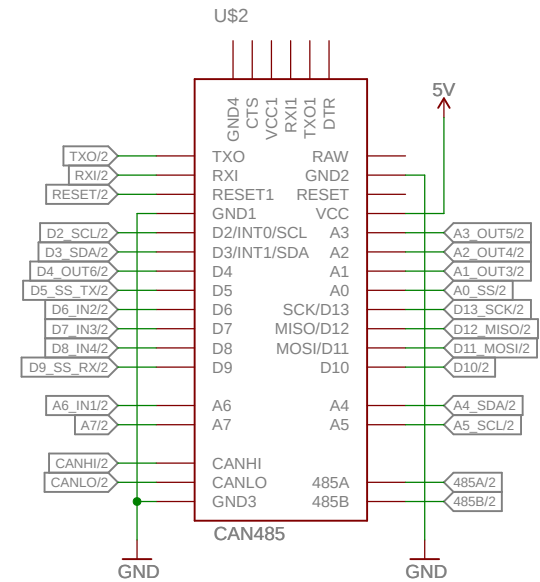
U$2

GND4
CTS
VCC1
RXI1
TXO1
DTR

5V

TXO/2 TXO RAW
RXI/2 RXI GND2
RESET/2 RESET1 RESET
GND1 VCC
D2_SCL/2 D2/INT0/SCL A3 A3_OUT5/2
D3_SDA/2 D3/INT1/SDA A2 A2_OUT4/2
D4_OUT6/2 D4 A1 A1_OUT3/2
D5_SS_TX/2 D5 A0 A0_SS/2
D6_IN2/2 D6 SCK/D13 D13_SCK/2
D7_IN3/2 D7 MISO/D12 D12_MISO/2
D8_IN4/2 D8 MOSI/D11 D11_MOSI/2
D9_SS_RX/2 D9 D10 D10/2

A6_IN1/2 A6 A4 A4_SDA/2
A7/2 A7 A5 A5_SCL/2

CANHI/2 CANHI
CANLO/2 CANLO 485A 485A/2
GND3 485B 485B/2

CAN485

GND
GND